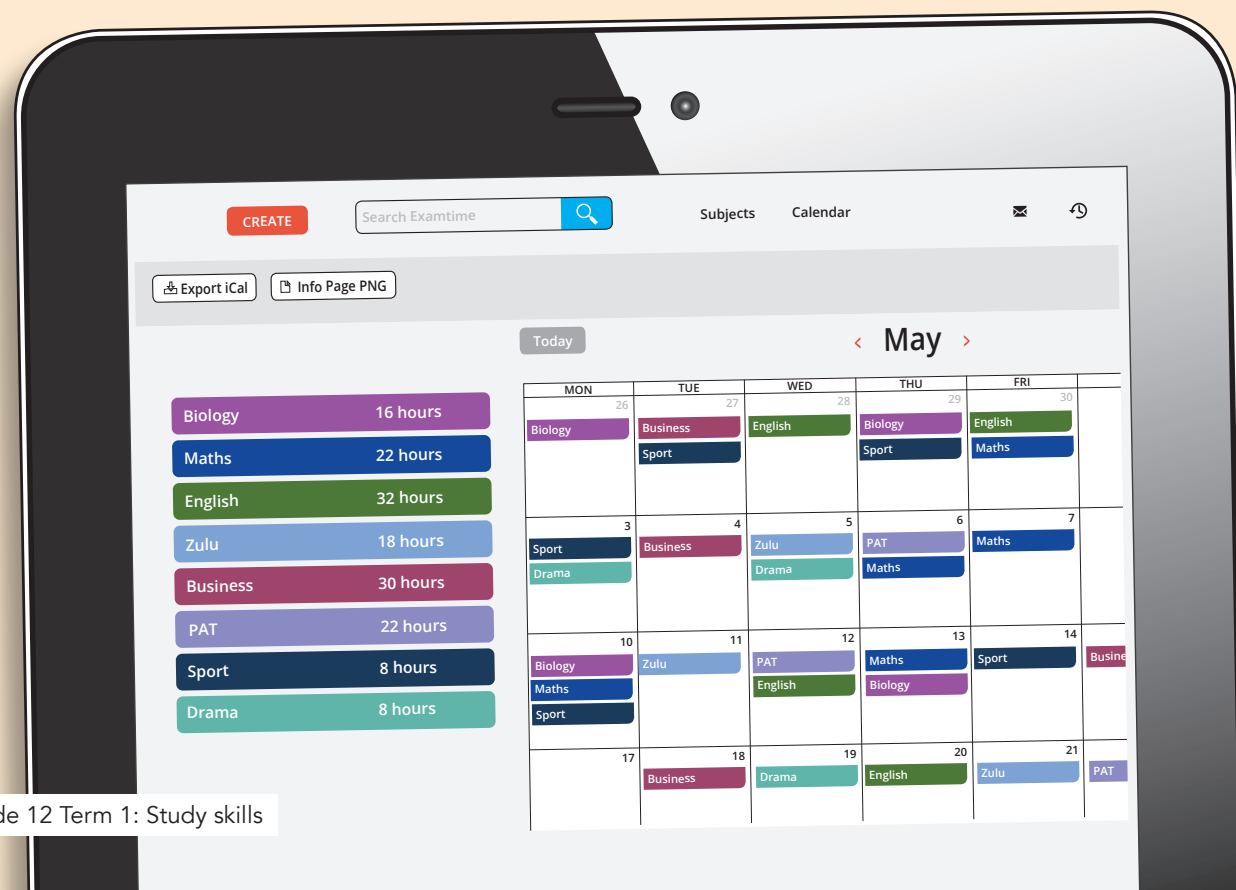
CREATE

Search Examtime

Subjects Calendar

Export iCal

Info Page PNG

Today

‹ May ›

| Subject | Hours |
|---|---|
| Biology | 16 hours |
| Maths | 22 hours |
| English | 32 hours |
| Zulu | 18 hours |
| Business | 30 hours |
| PAT | 22 hours |
| Sport | 8 hours |
| Drama | 8 hours |

| MON | TUE | WED | THU | FRI | |
|---|---|---|---|---|---|
| 26 Biology | 27 Business Sport | 28 English | 29 Biology Sport | 30 English Maths | |
| 3 Sport Drama | 4 Business | 5 Zulu Drama | 6 PAT Maths | 7 Maths | |
| 10 Biology Maths Sport | 11 Zulu | 12 PAT English | 13 Maths Biology | 14 Sport | Busine |
| 17 | 18 Business | 19 Drama | 20 English | 21 Zulu | PAT |

de 12 Term 1: Study skills